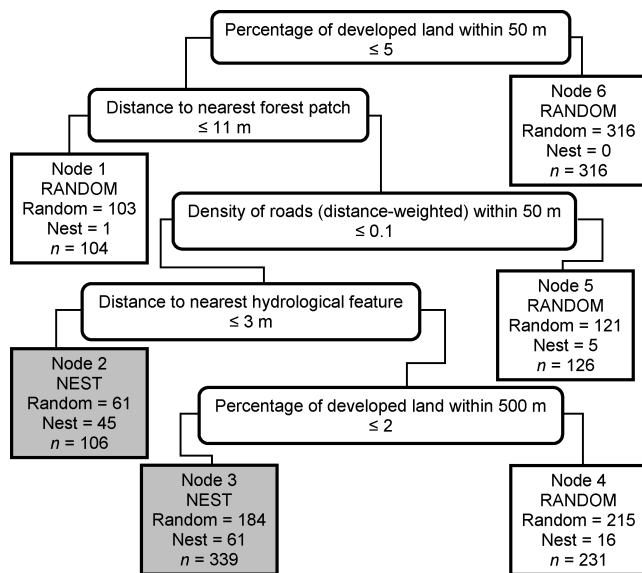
Percentage of developed land within 50 m
≤ 5

Distance to nearest forest patch
≤ 11 m

Node 6
RANDOM
Random = 316
Nest = 0
$n$ = 316

Node 1
RANDOM
Random = 103
Nest = 1
$n$ = 104

Density of roads (distance-weighted) within 50 m
≤ 0.1

Distance to nearest hydrological feature
≤ 3 m

Node 5
RANDOM
Random = 121
Nest = 5
$n$ = 126

Node 2
NEST
Random = 61
Nest = 45
$n$ = 106

Percentage of developed land within 500 m
≤ 2

Node 3
NEST
Random = 184
Nest = 61
$n$ = 339

Node 4
RANDOM
Random = 215
Nest = 16
$n$ = 231